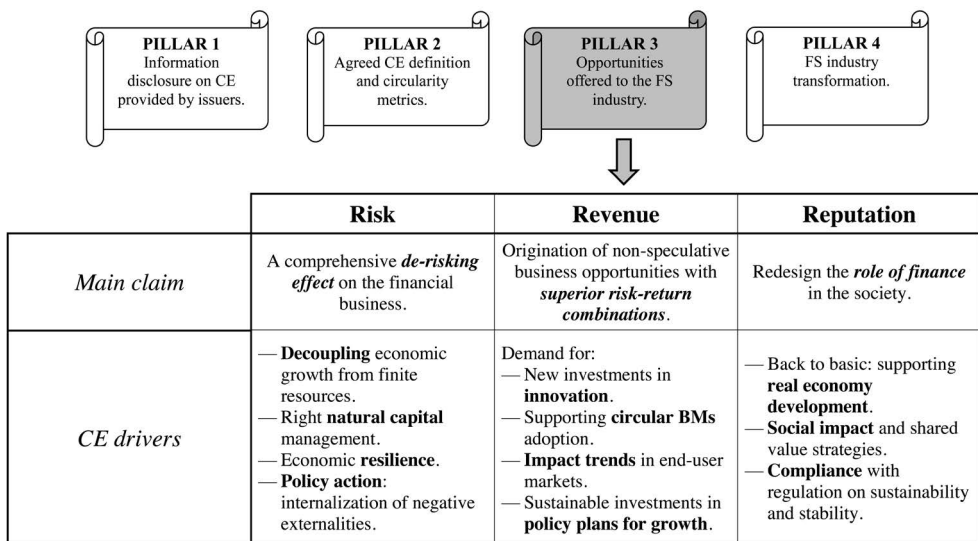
PILLAR 1
Information disclosure on CE provided by issuers.

PILLAR 2
Agreed CE definition and circularity metrics.

PILLAR 3
Opportunities offered to the FS industry.

PILLAR 4
FS industry transformation.

| | Risk | Revenue | Reputation |
|---|---|---|---|
| Main claim | A comprehensive ***de-risking effect*** on the financial business. | Origination of non-speculative business opportunities with ***superior risk-return combinations***. | Redesign the ***role of finance*** in the society. |
| CE drivers | — **Decoupling** economic growth from finite resources. — Right **natural capital** management. — Economic **resilience**. — **Policy action**: internalization of negative externalities. | Demand for: — New investments in **innovation**. — Supporting **circular BMs** adoption. — **Impact trends** in end-user markets. — Sustainable investments in **policy plans for growth**. | — Back to basic: supporting **real economy development**. — **Social impact** and shared value strategies. — **Compliance** with regulation on sustainability and stability. |